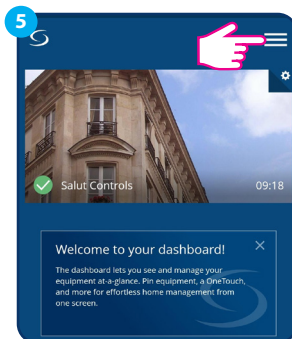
5

Salut Controls

09:18

Welcome to your dashboard!

The dashboard lets you see and manage your equipment at-a-glance. Pin equipment, a OneTouch, and more for effortless home management from one screen.